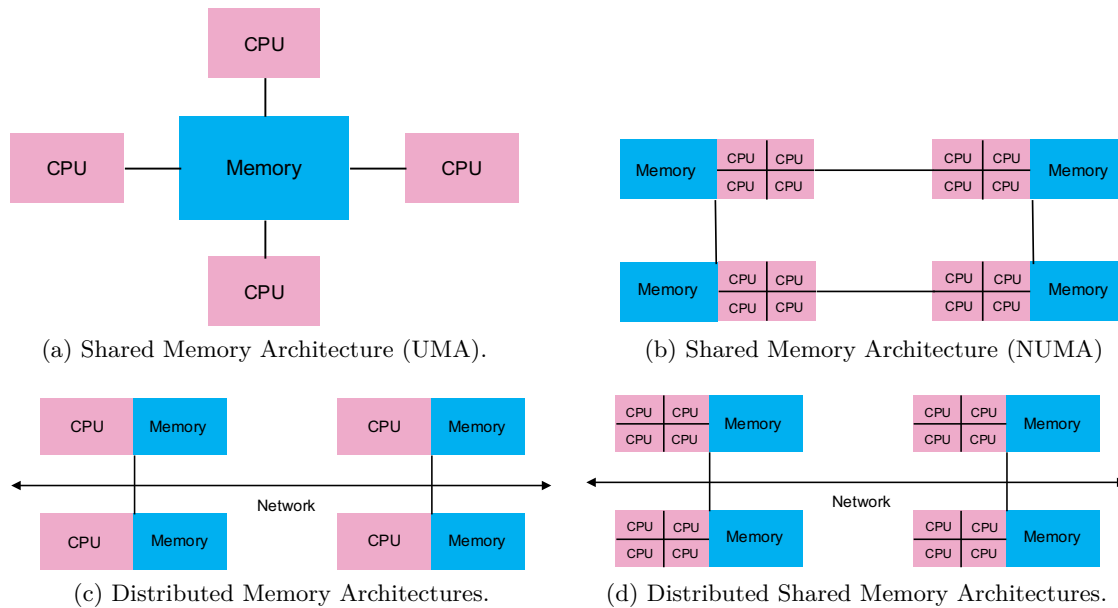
CPU

CPU

Memory

CPU

CPU

(a) Shared Memory Architecture (UMA).

Memory

CPU CPU
CPU CPU

CPU CPU
CPU CPU

Memory

Memory

CPU CPU
CPU CPU

CPU CPU
CPU CPU

Memory

(b) Shared Memory Architecture (NUMA)

CPU Memory

CPU Memory

Network

CPU Memory

CPU Memory

(c) Distributed Memory Architectures.

CPU CPU
CPU CPU

Memory

CPU CPU
CPU CPU

Memory

Network

CPU CPU
CPU CPU

Memory

CPU CPU
CPU CPU

Memory

(d) Distributed Shared Memory Architectures.